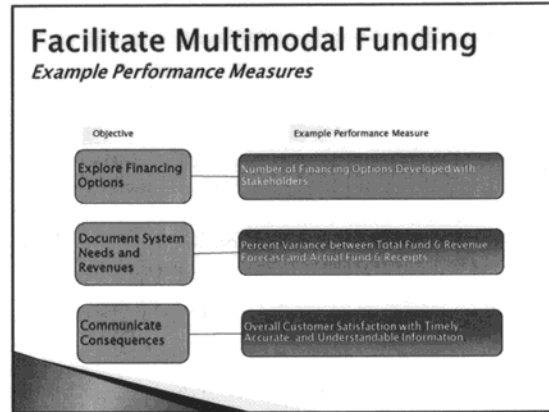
Facilitate Multimodal Funding
Example Performance Measures

Objective

Example Performance Measure

Explore Financing Options

Number of Financing Options Developed with Stakeholders

Document System Needs and Revenues

Percent Variance between Total Fund & Revenue Forecast and Actual Fund & Receipts

Communicate Consequences

Overall Customer Satisfaction with Timely, Accurate, and Understandable Information